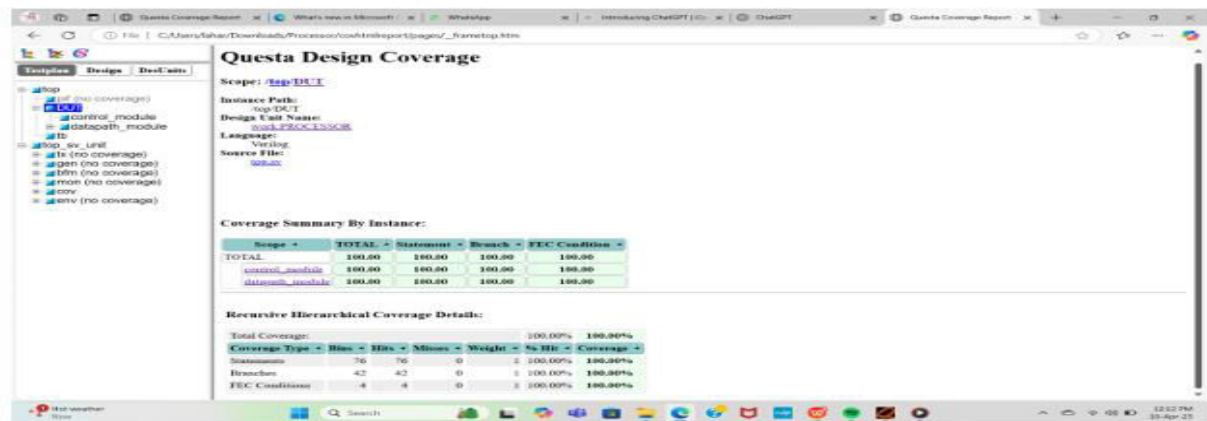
Questa Coverage Report | What's new in Microsoft | WhatsApp | Introducing ChatGPT | ChatGPT | Questa Coverage Report

File | C:/Users/fahad/Downloads/Processor/covhtmlreport/pages/_frametop.htm

Testplan Design DesUnits

top
pif (no coverage)
DUT
control_module
datapath_module
tb
top_sv_unit
tx (no coverage)
gen (no coverage)
bfm (no coverage)
mon (no coverage)
cov
env (no coverage)

Questa Design Coverage

Scope: /top/DUT

Instance Path:
/top/DUT
Design Unit Name:
work.PROCESSOR
Language:
Verilog
Source File:
top.sv

Coverage Summary By Instance:

| Scope | TOTAL | Statement | Branch | FEC Condition |
|---|---|---|---|---|
| TOTAL | 100.00 | 100.00 | 100.00 | 100.00 |
| control_module | 100.00 | 100.00 | 100.00 | 100.00 |
| datapath_module | 100.00 | 100.00 | 100.00 | 100.00 |

Recursive Hierarchical Coverage Details:

| Total Coverage: | | | | | 100.00% | 100.00% |
|---|---|---|---|---|---|---|
| Coverage Type | Bins | Hits | Misses | Weight | % Hit | Coverage |
| Statements | 76 | 76 | 0 | 1 | 100.00% | 100.00% |
| Branches | 42 | 42 | 0 | 1 | 100.00% | 100.00% |
| FEC Conditions | 4 | 4 | 0 | 1 | 100.00% | 100.00% |

Hot weather
Now

Search

12:12 PM
20-Apr-25